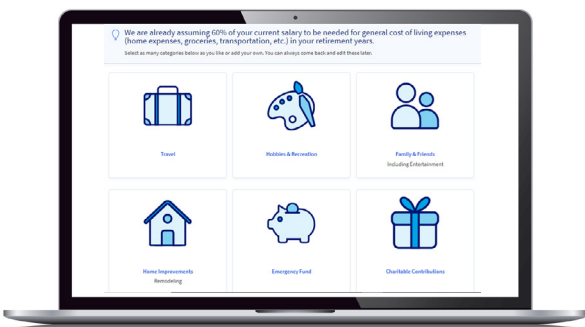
We are already assuming 60% of your current salary to be needed for general cost of living expenses (home expenses, groceries, transportation, etc.) in your retirement years.

Select as many categories below as you like or add your own. You can always come back and edit these later.

Travel

Hobbies & Recreation

Family & Friends
Including Entertainment

Home Improvements
Remodeling

Emergency Fund

Charitable Contributions